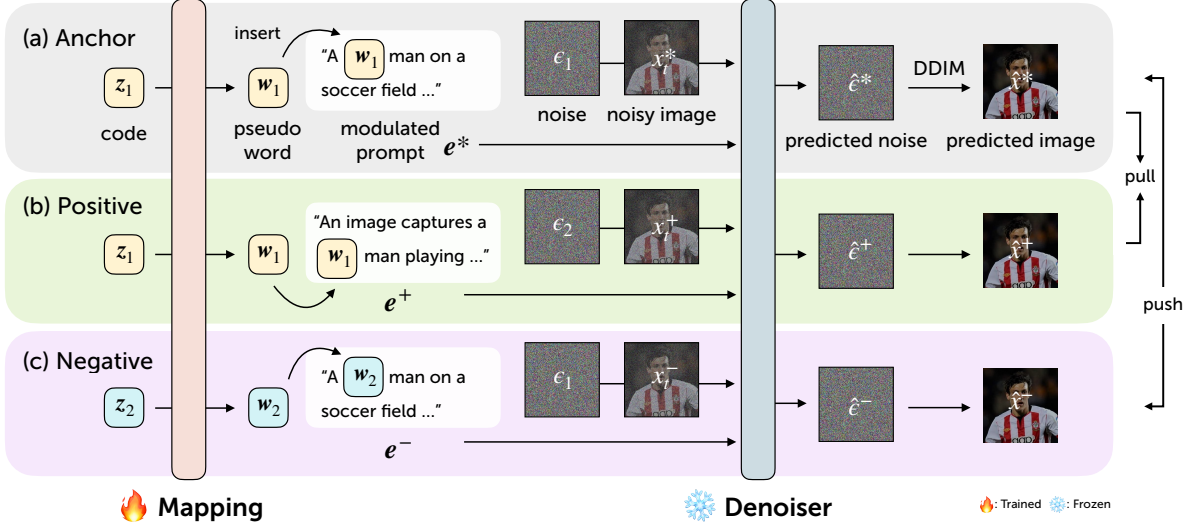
(a) Anchor

$z_1$

code

insert

$w_1$

pseudo word

"A $w_1$ man on a soccer field ..."

modulated prompt

$e^*$

$\epsilon_1$

noise

$x_t^*$

noisy image

$\hat{\epsilon}^*$

predicted noise

DDIM

$\hat{x}^*$

predicted image

pull

push

(b) Positive

$z_1$

$w_1$

"An image captures a $w_1$ man playing ..."

$e^+$

$\epsilon_2$

$x_t^+$

$\hat{\epsilon}^+$

$\hat{x}^+$

(c) Negative

$z_2$

$w_2$

"A $w_2$ man on a soccer field ..."

$e^-$

$\epsilon_1$

$x_t^-$

$\hat{\epsilon}^-$

$\hat{x}^-$

Mapping

Denoiser

: Trained : Frozen